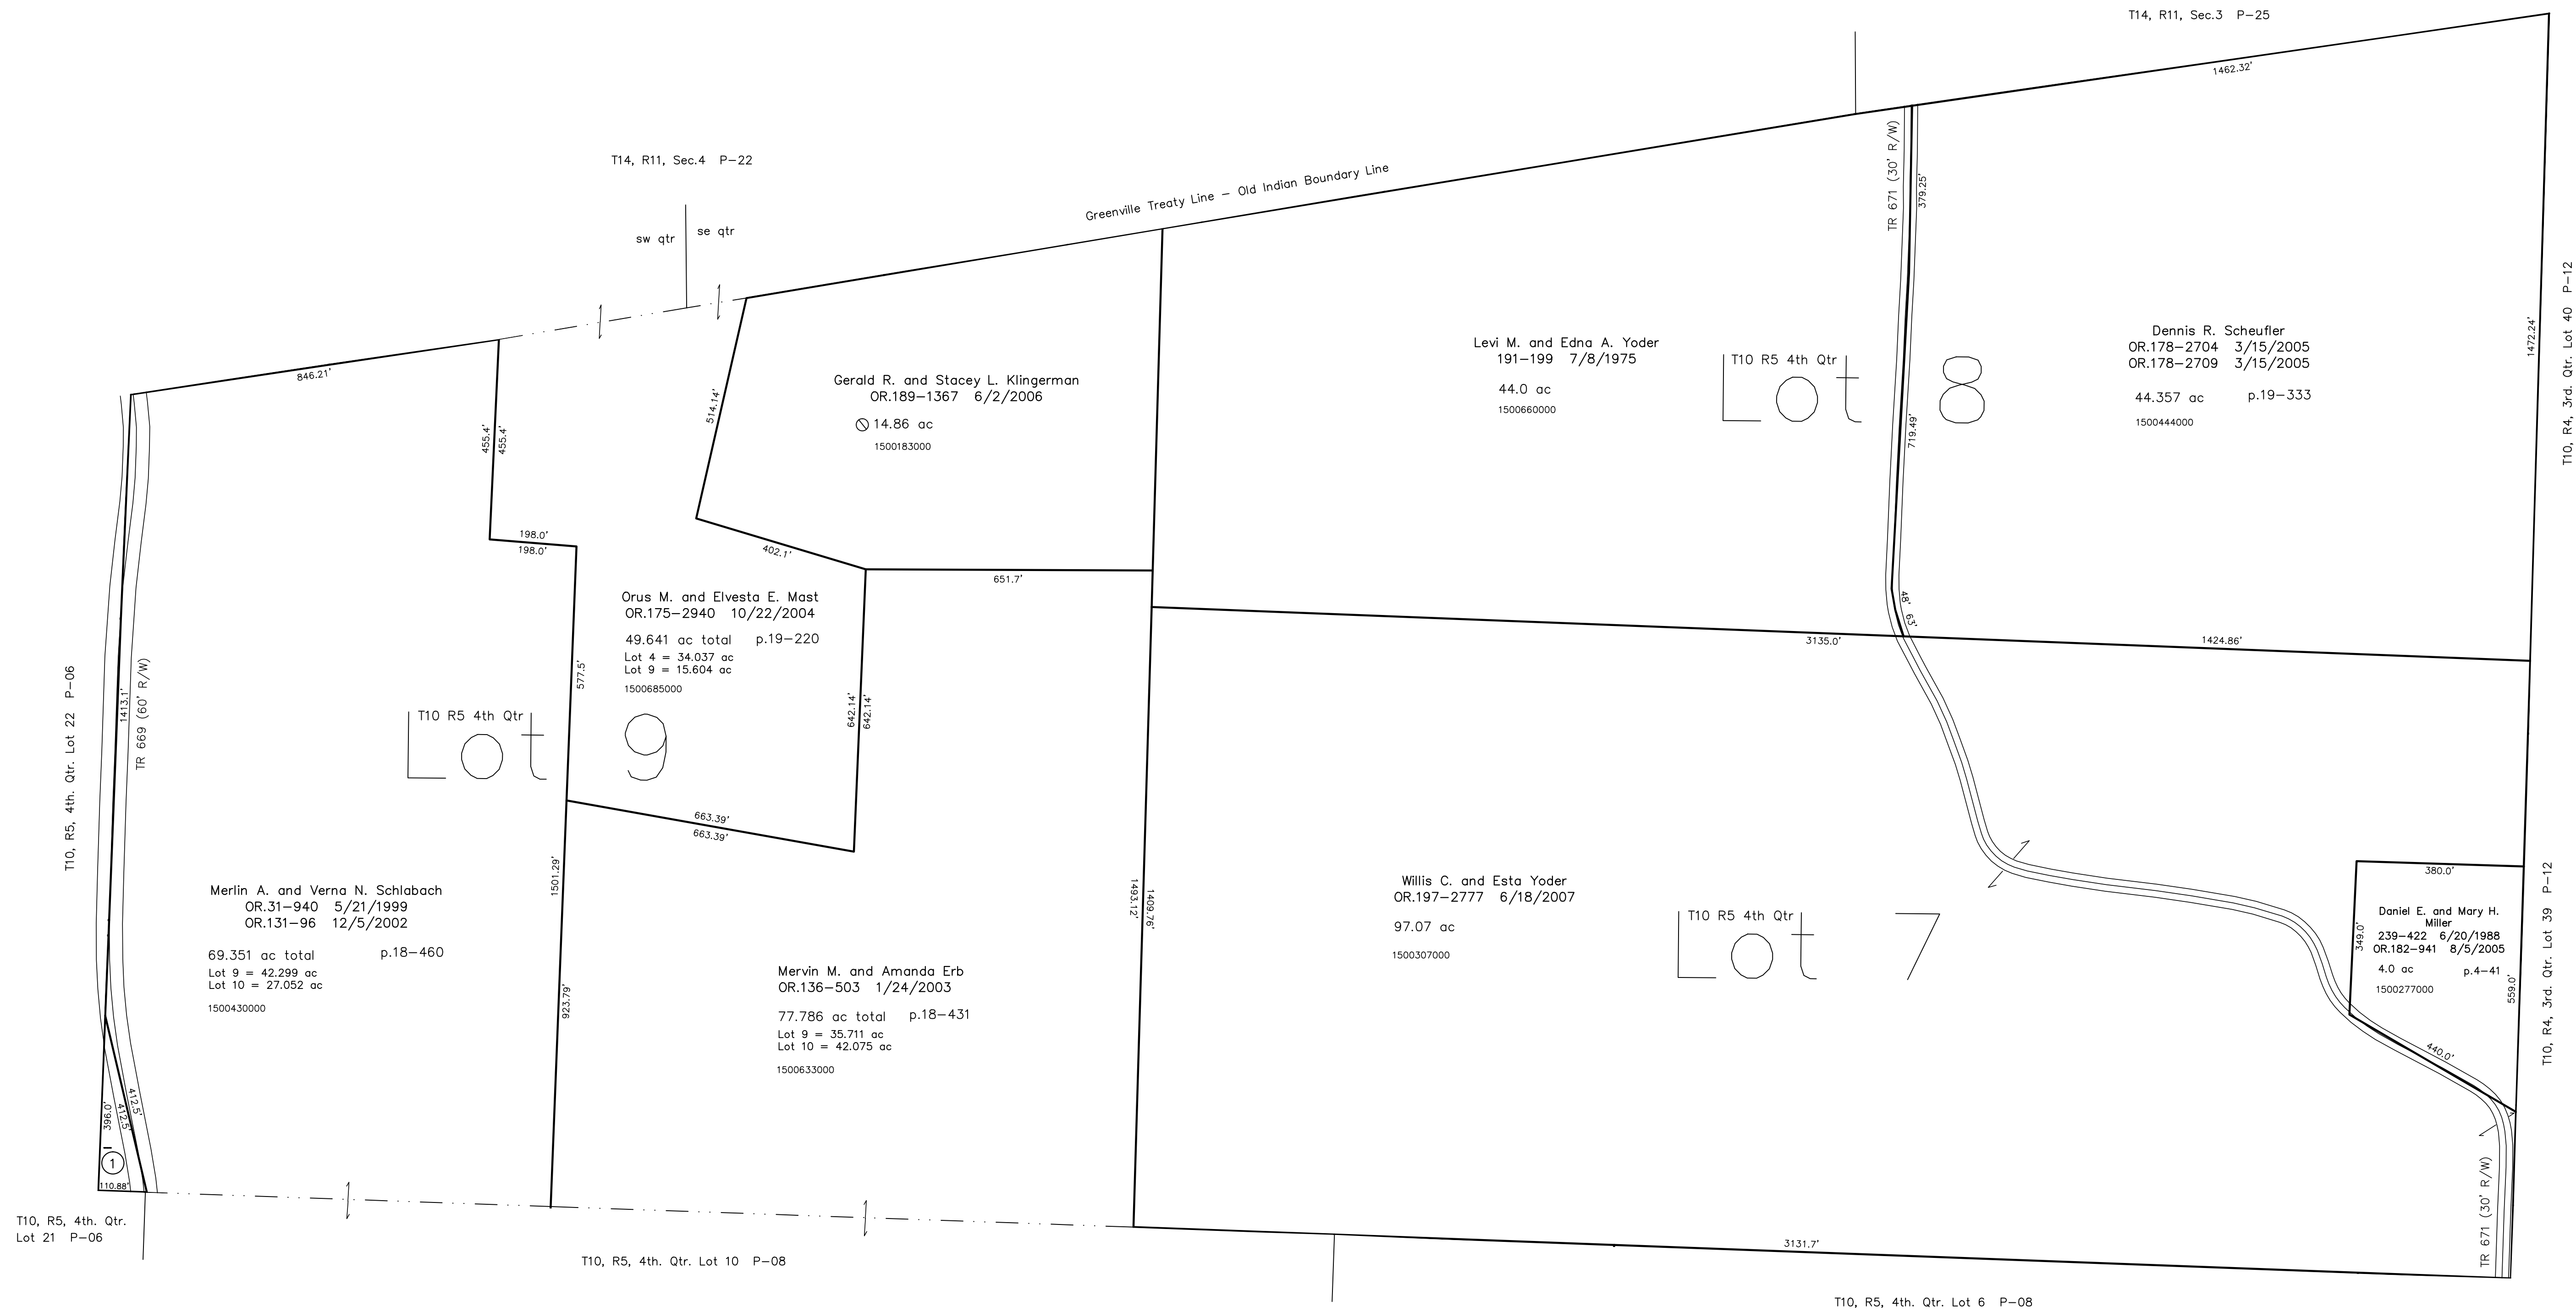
T14, R11, Sec.3 P-25

1462.32'

T14, R11, Sec.4 P-22

Greenville Treaty Line – Old Indian Boundary Line

sw qtr

se qtr

TR 671 (30' R/W)

379.25'

T10, R4, 3rd. Qtr. Lot 40 P-12

1472.24'

Levi M. and Edna A. Yoder
191-199 7/8/1975

44.0 ac
1500660000

T10 R5 4th Qtr
Lot 8

Dennis R. Scheufler
OR.178-2704 3/15/2005
OR.178-2709 3/15/2005

44.357 ac
p.19-333
1500444000

846.21'

Gerald R. and Stacey L. Klingerman
OR.189-1367 6/2/2006

⊘ 14.86 ac
1500183000

514.14'

455.4'
455.4'

719.49'

198.0'
198.0'

402.1'

651.7'

Orus M. and Elvesta E. Mast
OR.175-2940 10/22/2004

49.641 ac total p.19-220
Lot 4 = 34.037 ac
Lot 9 = 15.604 ac
1500685000

48.63'

3135.0'

1424.86'

577.5'

642.14'
642.14'

T10, R5, 4th. Qtr. Lot 22 P-06

1413.1'

TR 669 (60' R/W)

T10 R5 4th Qtr
Lot 9

663.39'
663.39'

1501.29'

1493.12'

1409.76'

Merlin A. and Verna N. Schlabach
OR.31-940 5/21/1999
OR.131-96 12/5/2002

69.351 ac total p.18-460
Lot 9 = 42.299 ac
Lot 10 = 27.052 ac
1500430000

Willis C. and Esta Yoder
OR.197-2777 6/18/2007

97.07 ac
1500307000

380.0'

Daniel E. and Mary H. Miller
239-422 6/20/1988
OR.182-941 8/5/2005

4.0 ac p.4-41
1500277000

349.0'

559.0'

T10, R4, 3rd. Qtr. Lot 39 P-12

T10 R5 4th Qtr
Lot 7

Mervin M. and Amanda Erb
OR.136-503 1/24/2003

77.786 ac total p.18-431
Lot 9 = 35.711 ac
Lot 10 = 42.075 ac
1500633000

923.79'

440.0'

396.0'
412.5'
412.5'

1

110.88'

TR 671 (30' R/W)

T10, R5, 4th. Qtr.
Lot 21 P-06

T10, R5, 4th. Qtr. Lot 10 P-08

3131.7'

T10, R5, 4th. Qtr. Lot 6 P-08